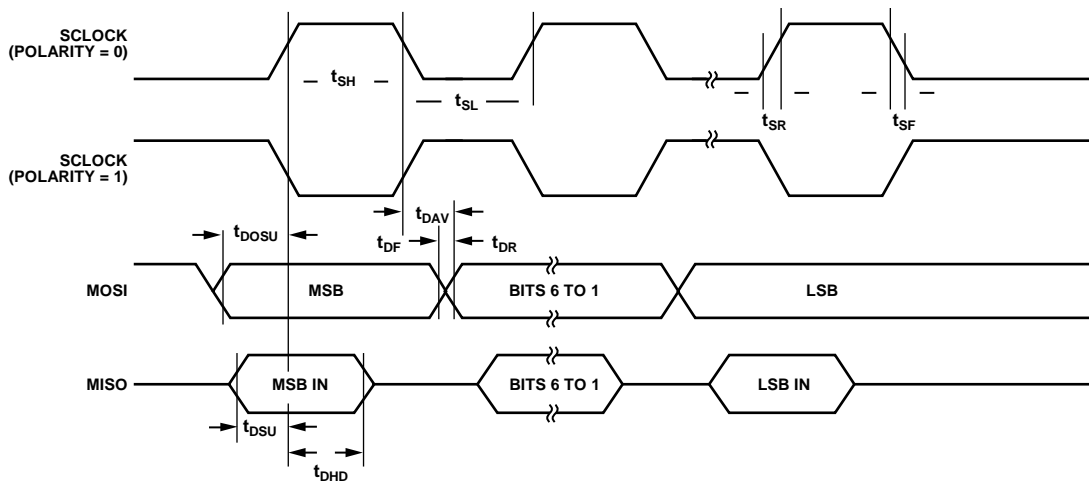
SCLOCK (POLARITY = 0)

$t_{SH}$

$t_{SL}$

$t_{SR}$

$t_{SF}$

SCLOCK (POLARITY = 1)

$t_{DAV}$

$t_{DOSU}$

$t_{DF}$

$t_{DR}$

MOSI

MSB

BITS 6 TO 1

LSB

MISO

MSB IN

BITS 6 TO 1

LSB IN

$t_{DSU}$

$t_{DHD}$